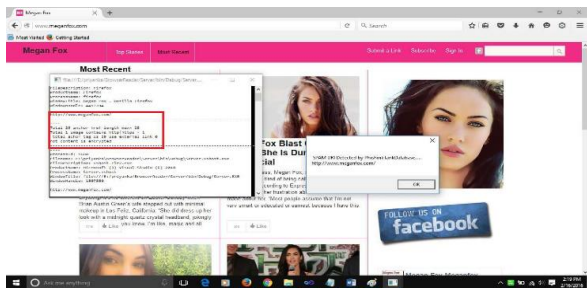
Megan Fox

www.meganfox.com

Search

Most Visited Getting Started

Megan Fox

Top Stories

Most Recent

Submit a Link

Subscribe

Sign In

Most Recent

file:///C:/Users/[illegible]/Debug/Server.exe

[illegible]

http://www.meganfox.com/

Total $B$ anchor text weight must 10
Total 1 image contains Total/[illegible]
Total alte tag is 10 use external link 0
Not content is encrypted

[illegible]

http://www.meganfox.com/

Fox Blast
She is Du
ial

as, Megan Fox,
rding to Expre
her frustration ab

SOBIM (IE) Detected by Phishnet LinkSolution....
http://www.meganfox.com/

OK

Like

Like

FOLLOW US ON
facebook

Megan Fox Magazine

Ask me anything

2:19 PM
2/18/2016